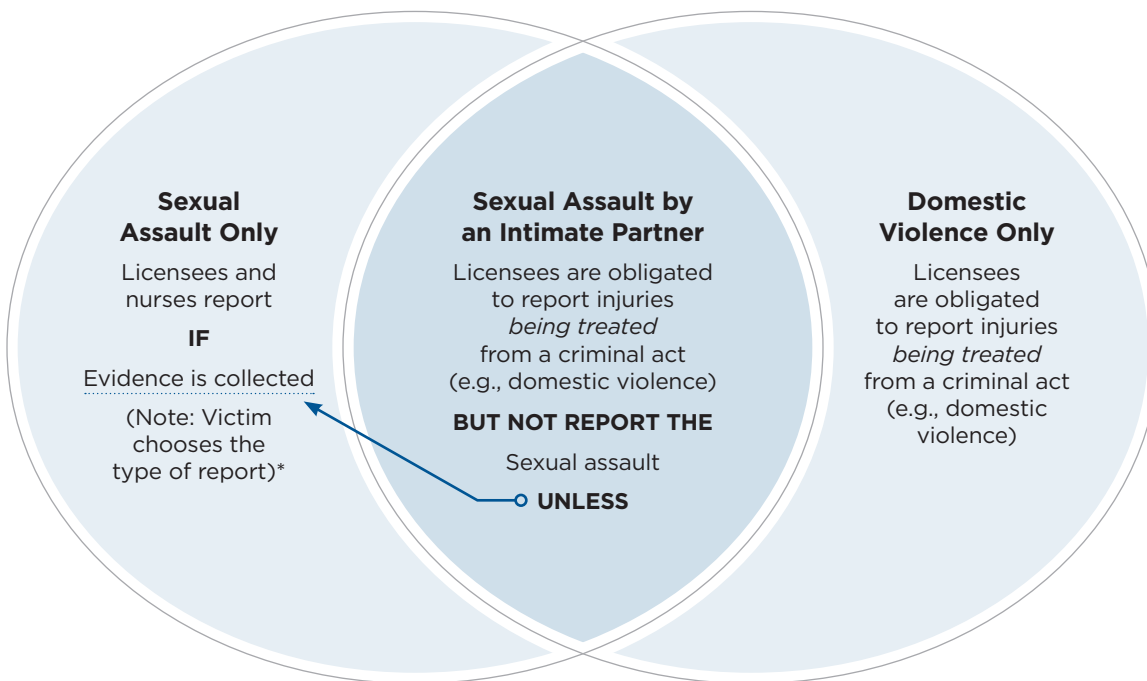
Sexual Assault Only

Licensees and nurses report

IF

Evidence is collected

(Note: Victim chooses the type of report)*

Sexual Assault by an Intimate Partner

Licensees are obligated to report injuries *being treated* from a criminal act (e.g., domestic violence)

BUT NOT REPORT THE

Sexual assault

UNLESS

Domestic Violence Only

Licensees are obligated to report injuries *being treated* from a criminal act (e.g., domestic violence)